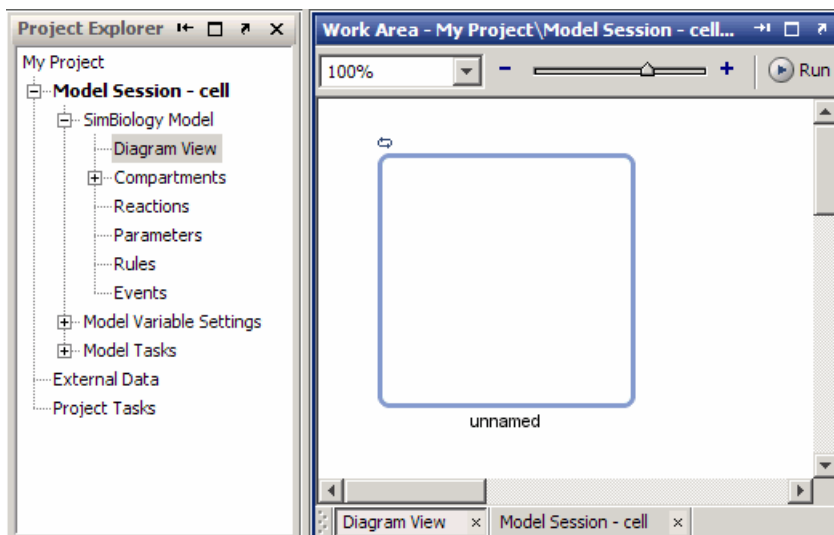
Project Explorer

My Project
Model Session - cell
SimBiology Model
Diagram View
Compartments
Reactions
Parameters
Rules
Events
Model Variable Settings
Model Tasks
External Data
Project Tasks

Work Area - My Project\Model Session - cell...

100%
-
+
Run

unnamed

Diagram View ×
Model Session - cell ×